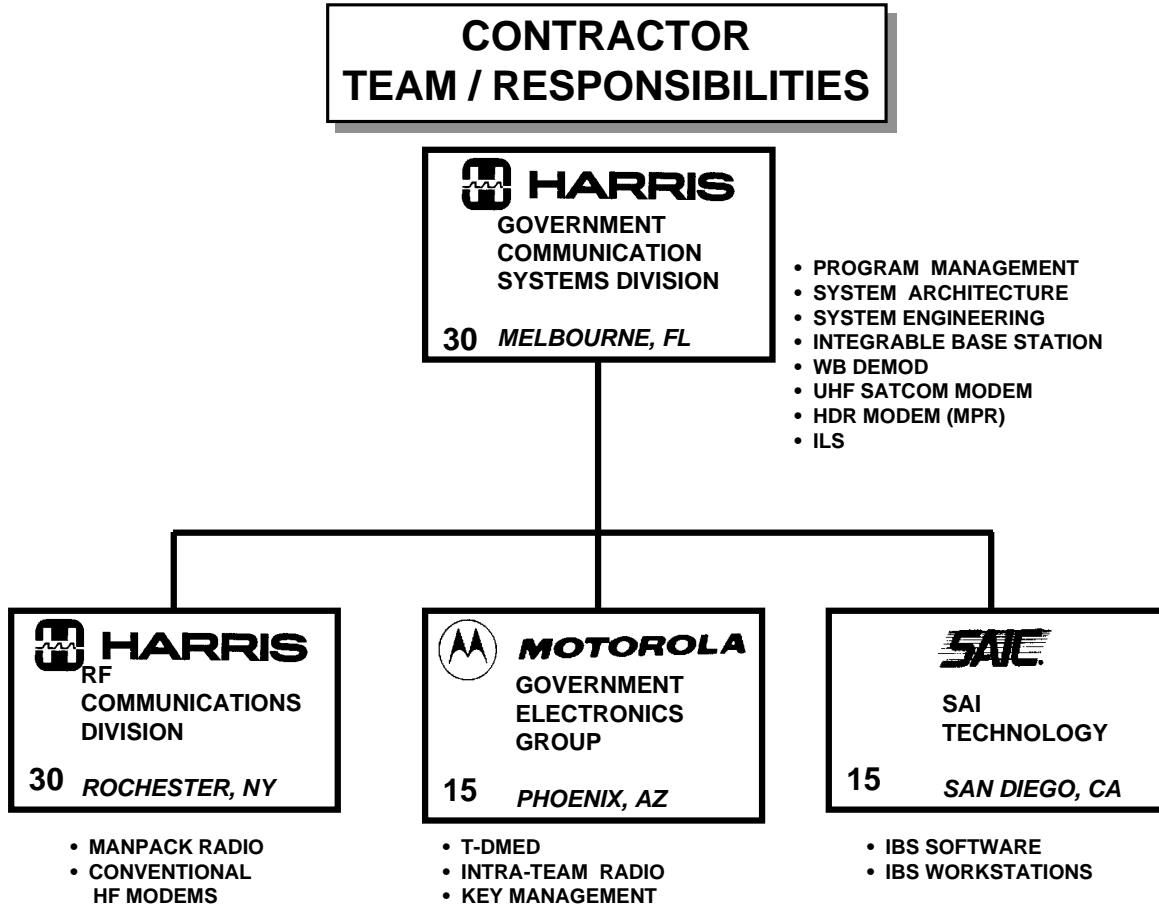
CONTRACTOR
TEAM / RESPONSIBILITIES

HARRIS
GOVERNMENT COMMUNICATION SYSTEMS DIVISION

30 MELBOURNE, FL

• PROGRAM MANAGEMENT
• SYSTEM ARCHITECTURE
• SYSTEM ENGINEERING
• INTEGRABLE BASE STATION
• WB DEMOD
• UHF SATCOM MODEM
• HDR MODEM (MPR)
• ILS

HARRIS
RF COMMUNICATIONS DIVISION

30 ROCHESTER, NY

• MANPACK RADIO
• CONVENTIONAL HF MODEMS

MOTOROLA
GOVERNMENT ELECTRONICS GROUP

15 PHOENIX, AZ

• T-DMED
• INTRA-TEAM RADIO
• KEY MANAGEMENT

SAIC.
SAI TECHNOLOGY

15 SAN DIEGO, CA

• IBS SOFTWARE
• IBS WORKSTATIONS